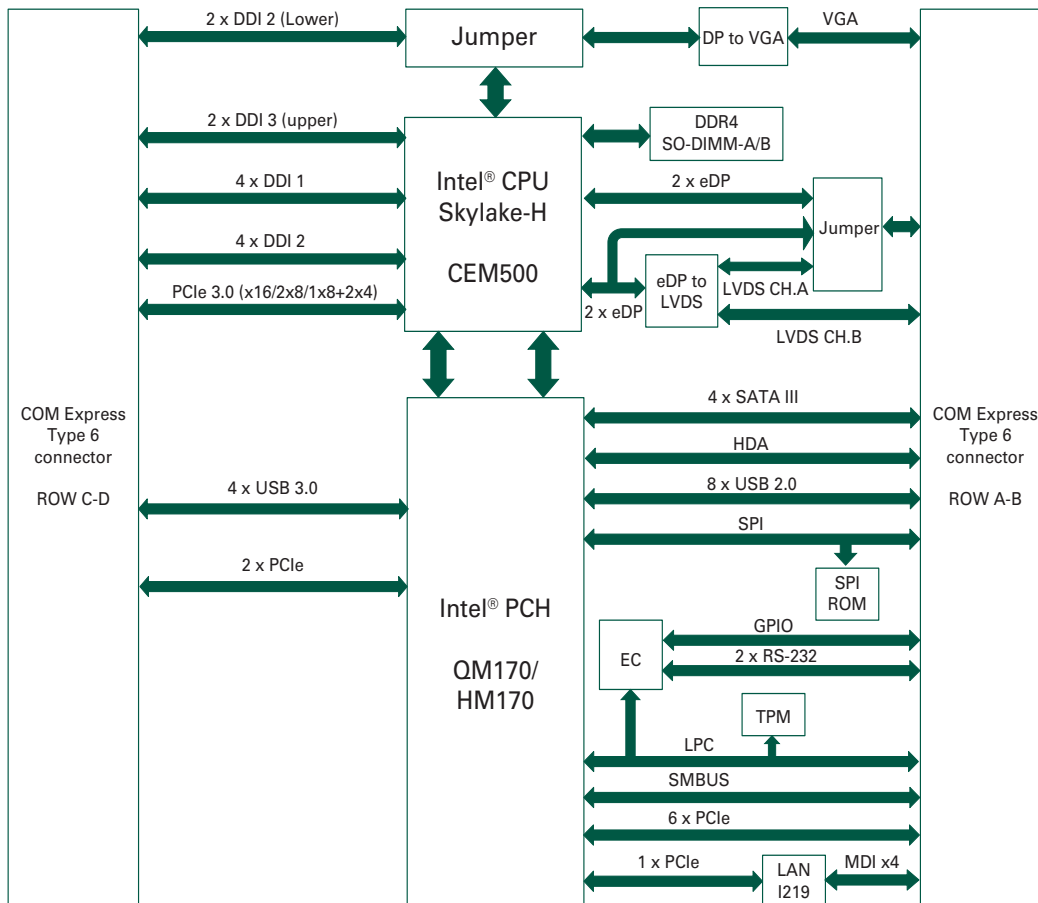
2 x DDI 2 (Lower)

Jumper

DP to VGA

VGA

2 x DDI 3 (upper)

DDR4
SO-DIMM-A/B

4 x DDI 1

Intel® CPU
Skylake-H

CEM500

2 x eDP

Jumper

4 x DDI 2

eDP to
LVDS

LVDS CH.A

PCIe 3.0 (x16/2x8/1x8+2x4)

2 x eDP

LVDS CH.B

COM Express
Type 6
connector

ROW C-D

4 x SATA III

HDA

8 x USB 2.0

SPI

COM Express
Type 6
connector

ROW A-B

4 x USB 3.0

2 x PCIe

SPI
ROM

Intel® PCH

QM170/
HM170

EC

GPIO

2 x RS-232

TPM

LPC

SMBUS

6 x PCIe

1 x PCIe

LAN
I219

MDI x4